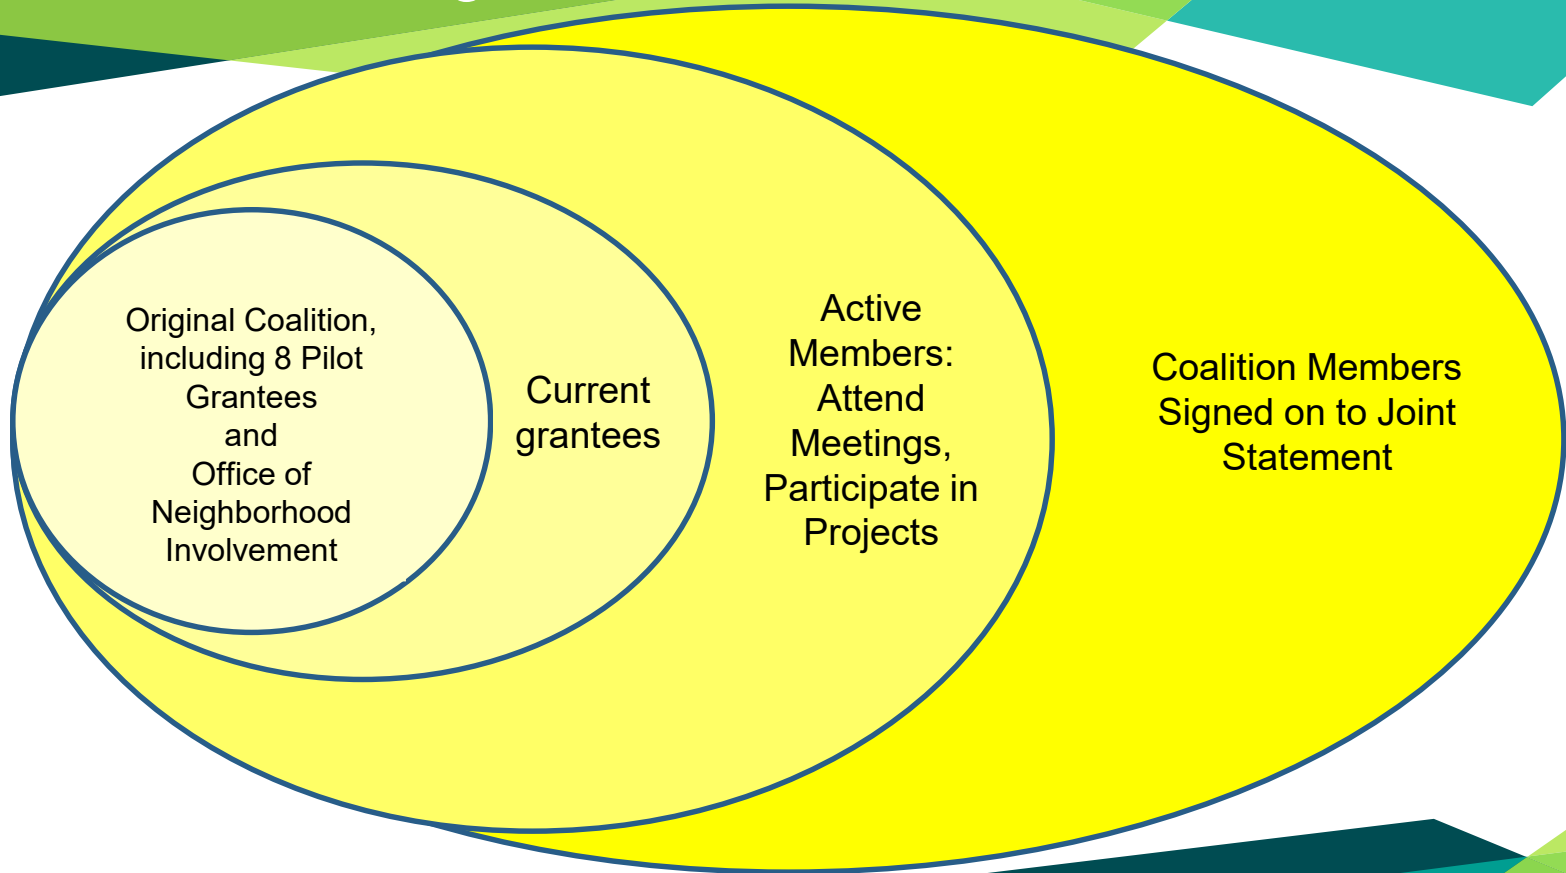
Original Coalition, including 8 Pilot Grantees and Office of Neighborhood Involvement

Current grantees

Active Members: Attend Meetings, Participate in Projects

Coalition Members Signed on to Joint Statement